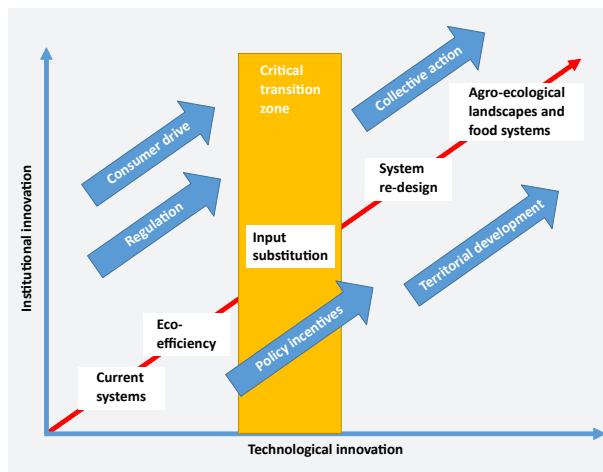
Critical transition zone

Collective action

Agro-ecological landscapes and food systems

Consumer drive

System re-design

Regulation

Territorial development

Input substitution

Institutional innovation

Eco-efficiency

Policy incentives

Current systems

Technological innovation